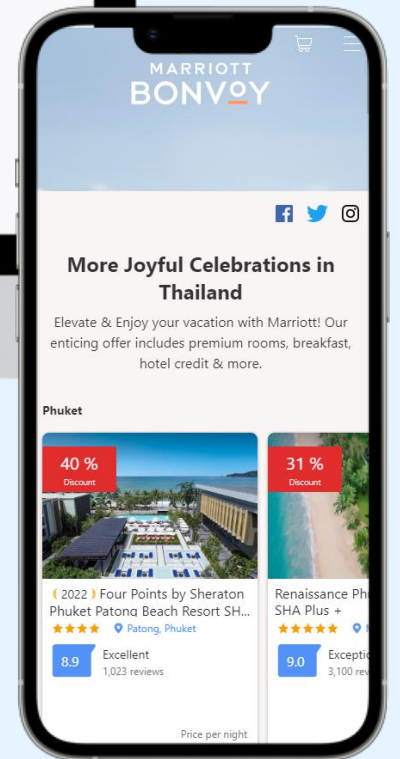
MARRIOTT
BONVOY

More Joyful Celebrations in Thailand

Elevate & Enjoy your vacation with Marriott! Our enticing offer includes premium rooms, breakfast, hotel credit & more.

Phuket

40 %
Discount

(2022) Four Points by Sheraton Phuket Patong Beach Resort SH...

Patong, Phuket

8.9
Excellent
1,023 reviews

Price per night

31 %
Discount

Renaissance Phu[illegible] SHA Plus +

9.0
Excepti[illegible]
3,100 rev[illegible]